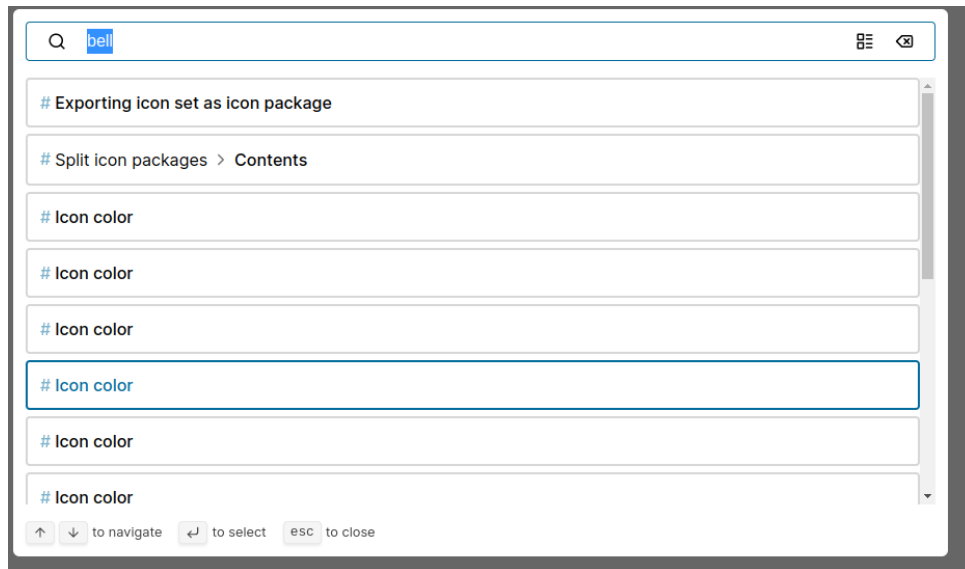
bell

# Exporting icon set as icon package

# Split icon packages > Contents

# Icon color

# Icon color

# Icon color

# Icon color

# Icon color

# Icon color

↑ ↓ to navigate ↵ to select esc to close